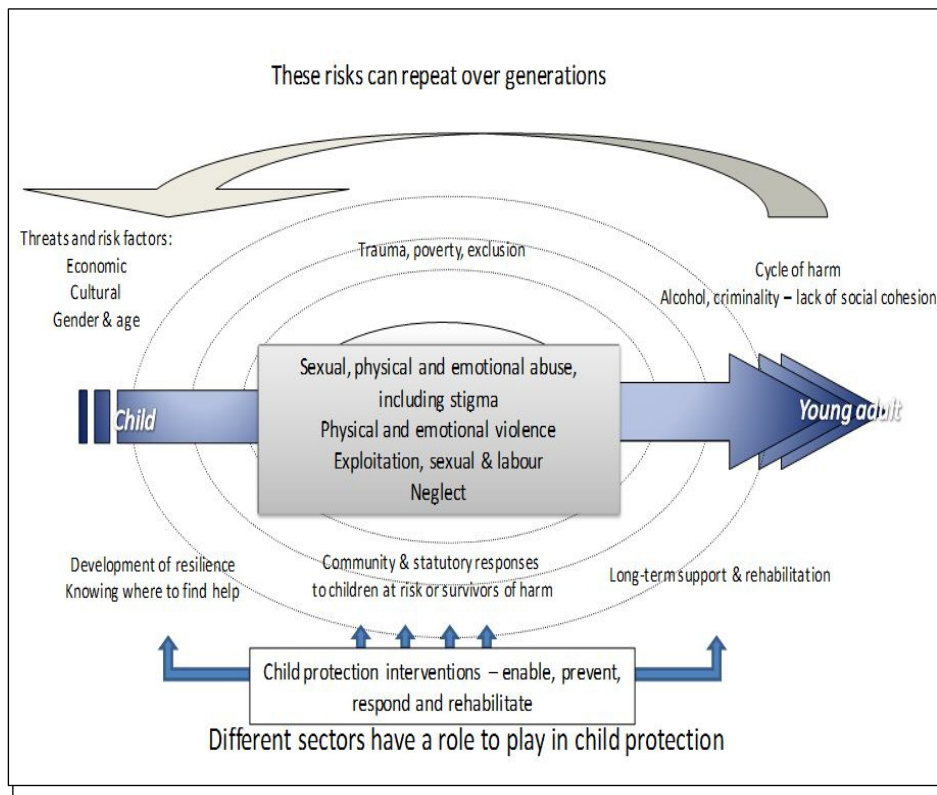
These risks can repeat over generations

Threats and risk factors:
Economic
Cultural
Gender & age

Trauma, poverty, exclusion

Cycle of harm
Alcohol, criminality – lack of social cohesion

Child

Sexual, physical and emotional abuse, including stigma
Physical and emotional violence
Exploitation, sexual & labour
Neglect

Young adult

Development of resilience
Knowing where to find help

Community & statutory responses to children at risk or survivors of harm

Long-term support & rehabilitation

Child protection interventions – enable, prevent, respond and rehabilitate

Different sectors have a role to play in child protection